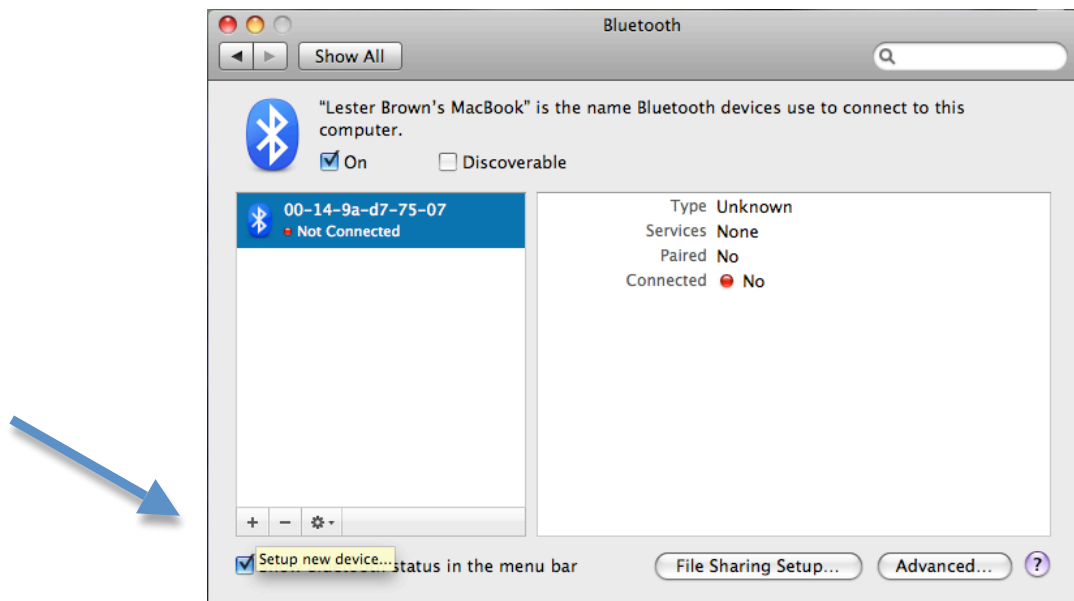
Bluetooth

Show All

"Lester Brown's MacBook" is the name Bluetooth devices use to connect to this computer.

On Discoverable

00-14-9a-d7-75-07
Not Connected

| | |
|---|---|
| Type | Unknown |
| Services | None |
| Paired | No |
| Connected | No |

+ −

Setup new device...

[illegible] status in the menu bar

File Sharing Setup...

Advanced...

?